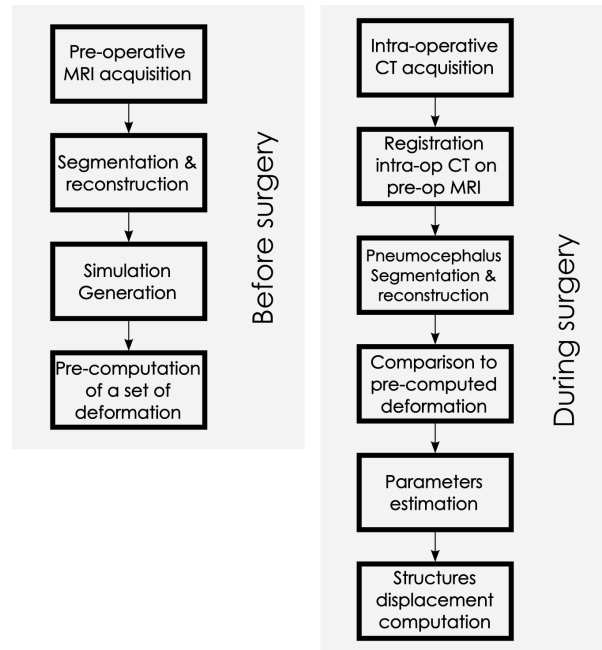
Pre-operative MRI acquisition

Segmentation & reconstruction

Simulation Generation

Pre-computation of a set of deformation

Before surgery

Intra-operative CT acquisition

Registration intra-op CT on pre-op MRI

Pneumocephalus Segmentation & reconstruction

Comparison to pre-computed deformation

Parameters estimation

Structures displacement computation

During surgery